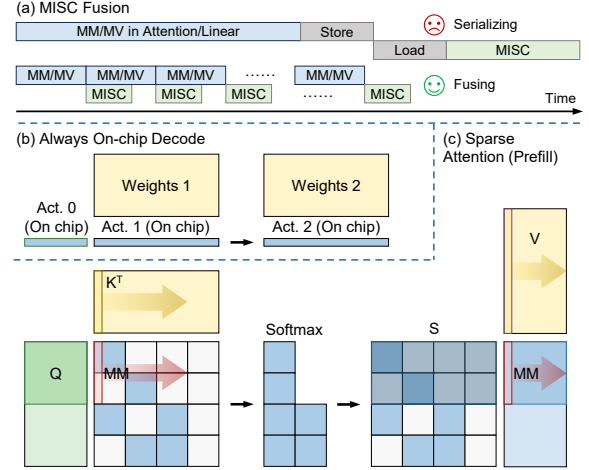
(a) MISC Fusion

MM/MV in Attention/Linear

Store

Serializing

Load

MISC

MM/MV

MM/MV

MM/MV

......

MM/MV

MISC

MISC

MISC

......

MISC

Fusing

Time

(b) Always On-chip Decode

(c) Sparse Attention (Prefill)

Weights 1

Weights 2

Act. 0 (On chip)

Act. 1 (On chip)

Act. 2 (On chip)

V

$K^T$

Softmax

S

Q

MM

MM